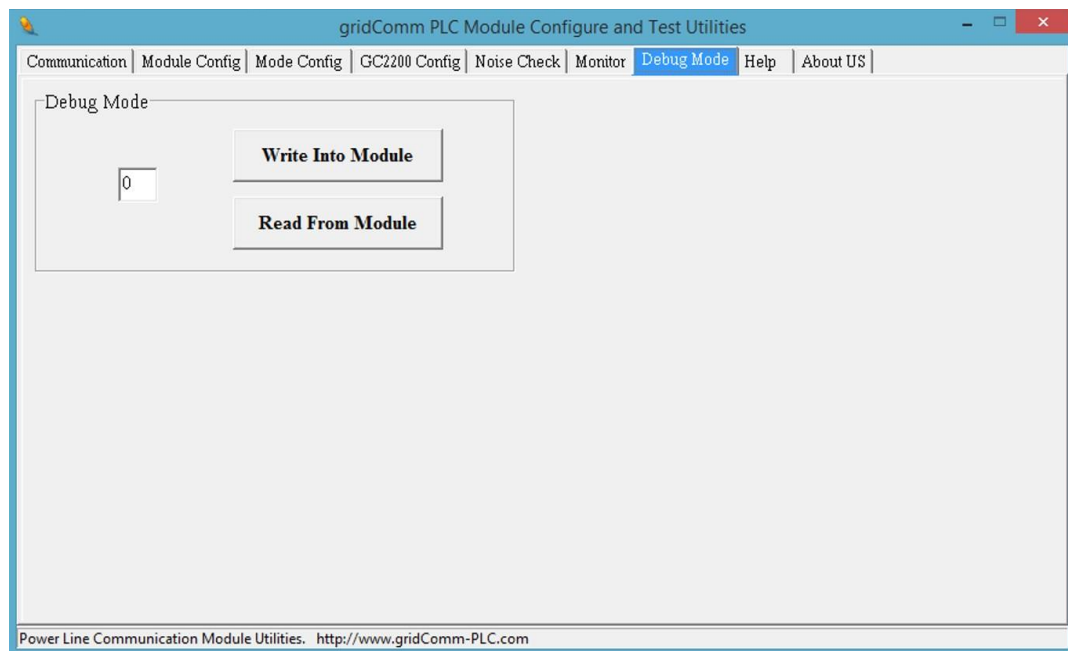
gridComm PLC Module Configure and Test Utilities

Communication | Module Config | Mode Config | GC2200 Config | Noise Check | Monitor | Debug Mode | Help | About US

Debug Mode

0

Write Into Module

Read From Module

Power Line Communication Module Utilities. http://www.gridComm-PLC.com